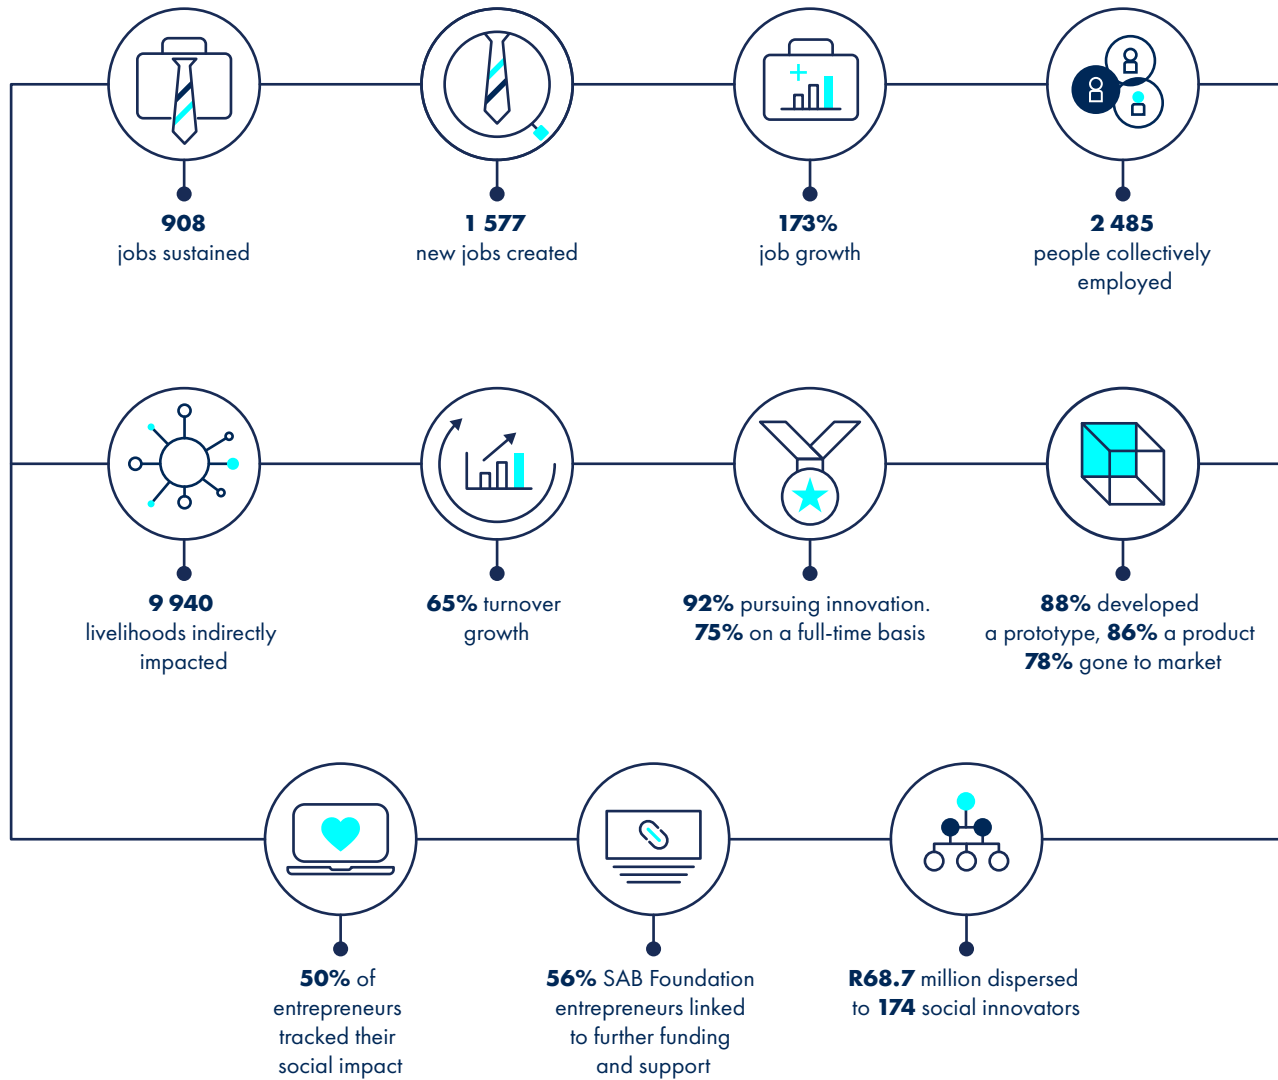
908
jobs sustained

1 577
new jobs created

173%
job growth

2 485
people collectively employed

9 940
livelihoods indirectly impacted

65% turnover growth

92% pursuing innovation.
75% on a full-time basis

88% developed a prototype, 86% a product
78% gone to market

50% of entrepreneurs tracked their social impact

56% SAB Foundation entrepreneurs linked to further funding and support

R68.7 million dispersed to 174 social innovators